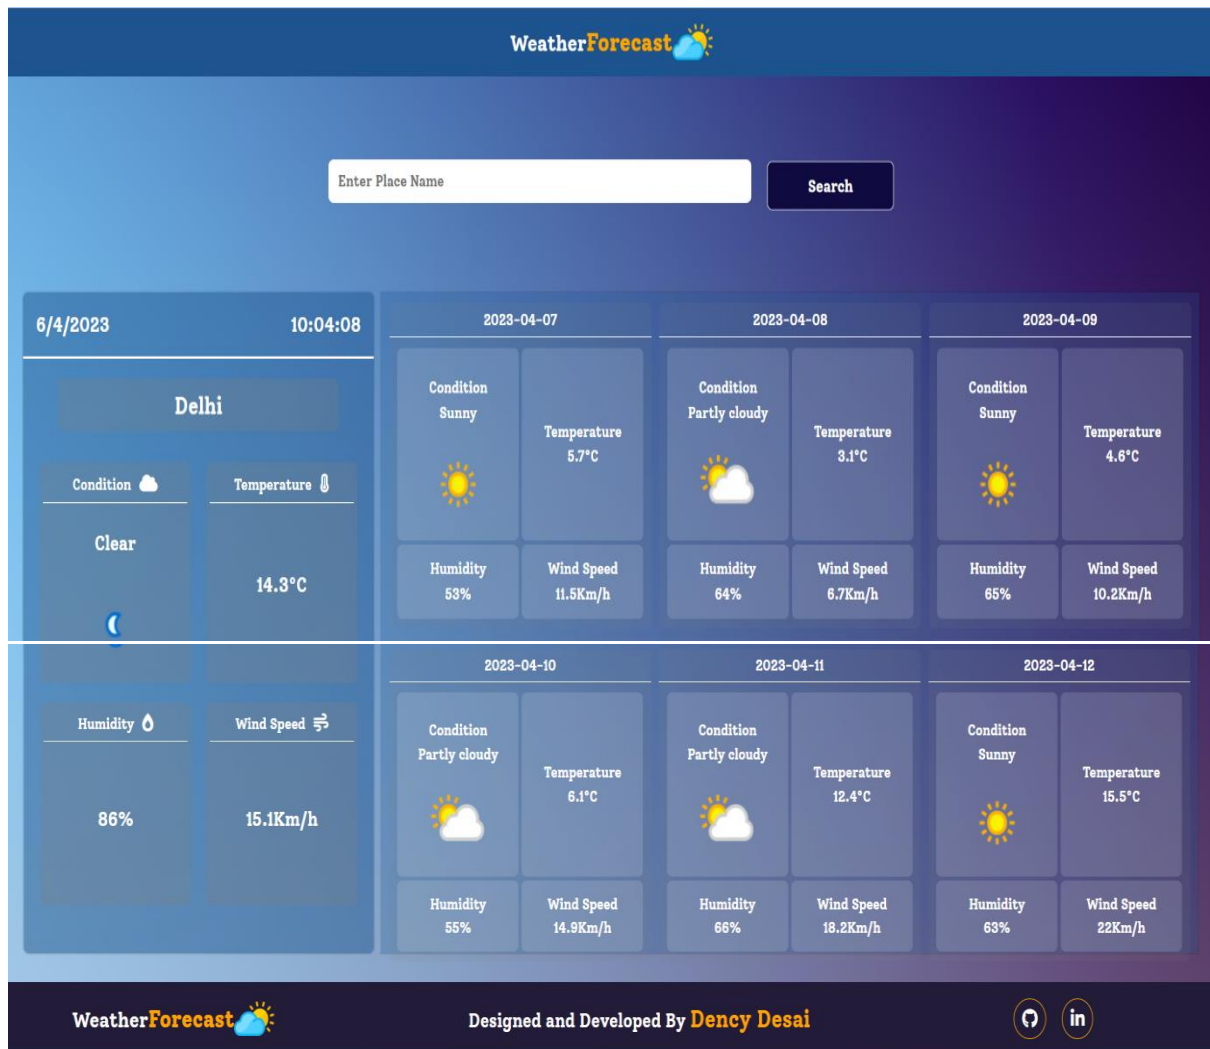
WeatherForecast

Enter Place Name

Search

6/4/2023 10:04:08

Delhi

Condition

Clear

Temperature

14.3°C

Humidity

86%

Wind Speed

15.1Km/h

2023-04-07

Condition

Sunny

Temperature

5.7°C

Humidity

53%

Wind Speed

11.5Km/h

2023-04-08

Condition

Partly cloudy

Temperature

3.1°C

Humidity

64%

Wind Speed

6.7Km/h

2023-04-09

Condition

Sunny

Temperature

4.6°C

Humidity

65%

Wind Speed

10.2Km/h

2023-04-10

Condition

Partly cloudy

Temperature

6.1°C

Humidity

55%

Wind Speed

14.9Km/h

2023-04-11

Condition

Partly cloudy

Temperature

12.4°C

Humidity

66%

Wind Speed

18.2Km/h

2023-04-12

Condition

Sunny

Temperature

15.5°C

Humidity

63%

Wind Speed

22Km/h

WeatherForecast

Designed and Developed By Dency Desai

in